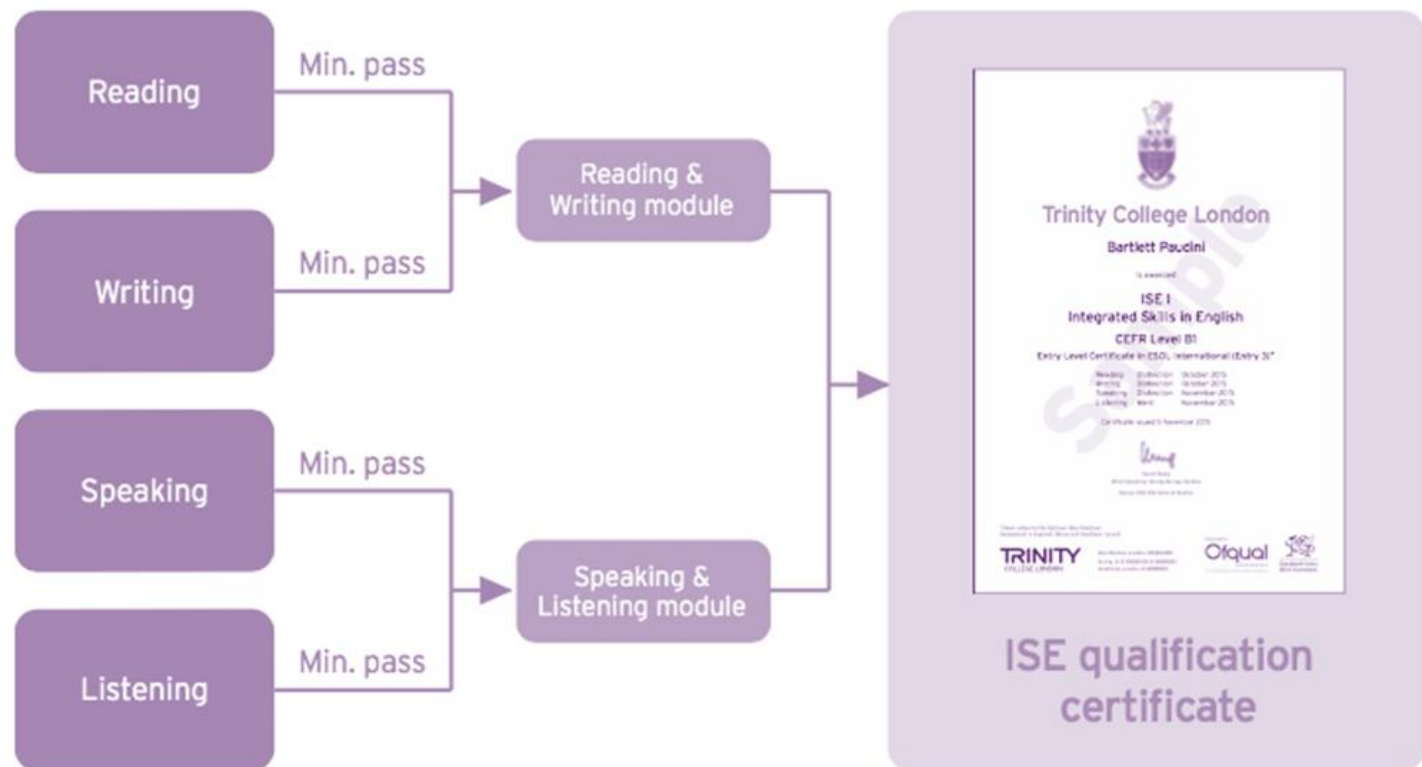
Reading

Min. pass

Writing

Min. pass

Reading & Writing module

Speaking

Min. pass

Listening

Min. pass

Speaking & Listening module

Trinity College London

Bartlett Paucini

is awarded

ISE I
Integrated Skills in English

CEFR Level B1

Entry Level Certificate in ESOL International (Entry 3)*

| Reading | Distinction | October 2015 |
|---|---|---|
| Writing | Distinction | October 2015 |
| Speaking | Distinction | November 2015 |
| Listening | Merit | November 2015 |

Certificate issued 5 November 2015

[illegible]

Sample

TRINITY COLLEGE LONDON

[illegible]

Ofqual

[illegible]

ISE qualification certificate